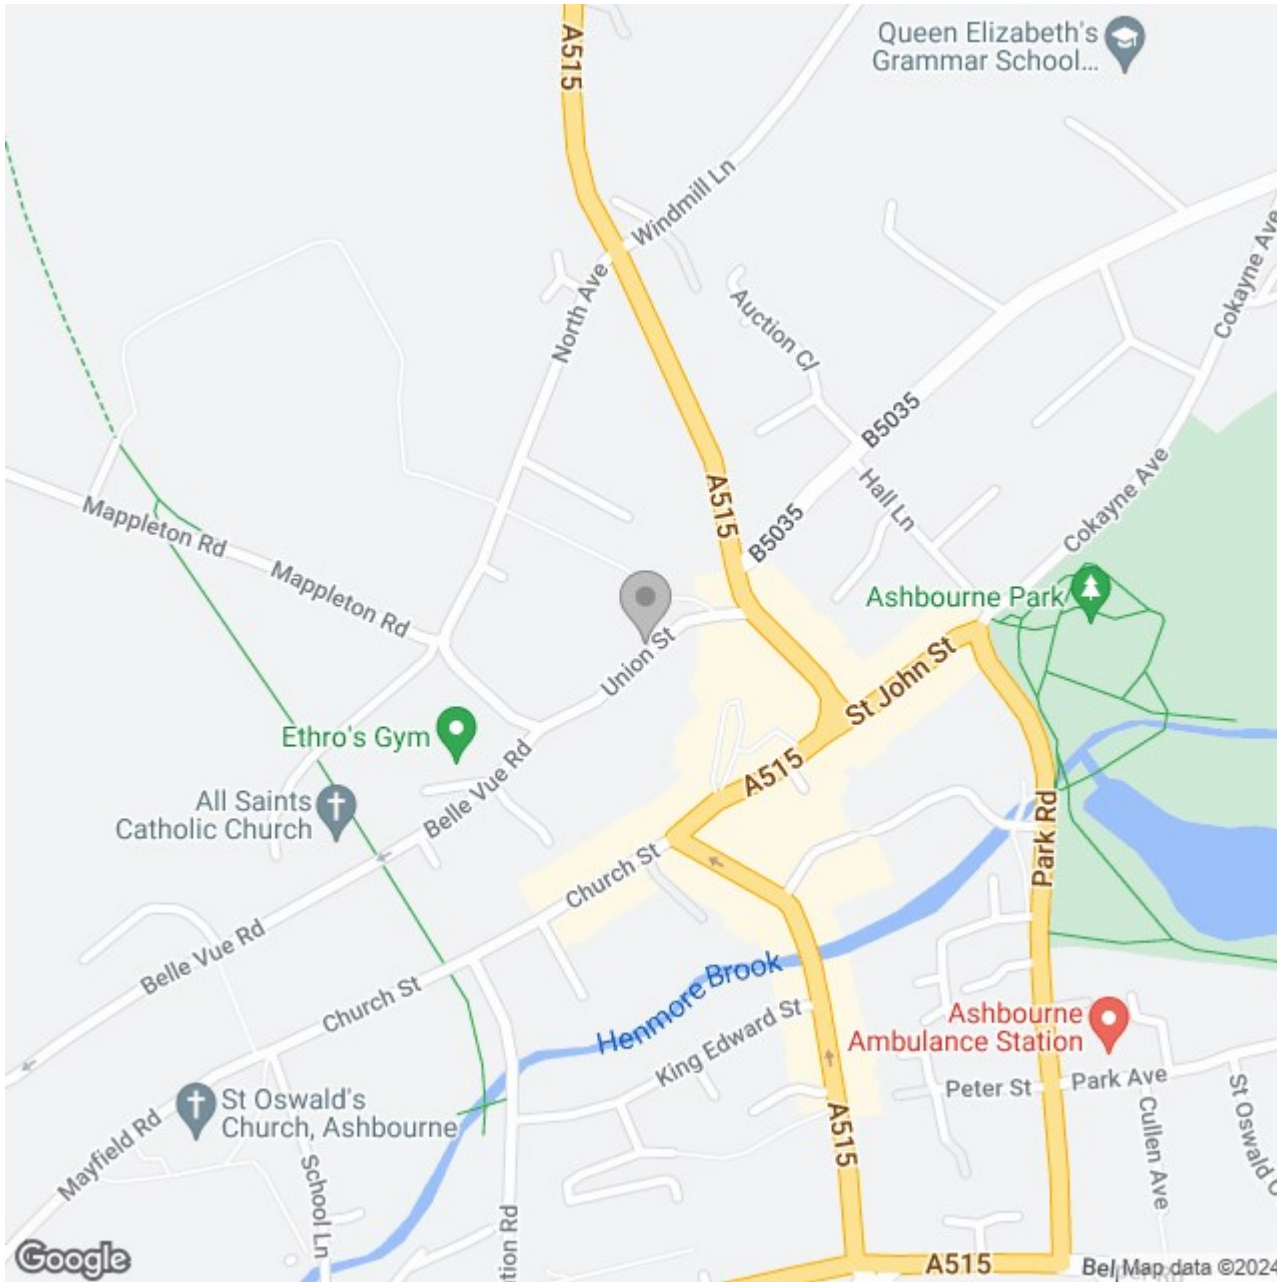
A515
Queen Elizabeth's Grammar School...
Windmill Ln
North Ave
Auction Cl
Cokayne Ave
B5035
A515
B5035
Hall Ln
Cokayne Ave
Mappleton Rd
Mappleton Rd
Union St
Ashbourne Park
St John St
Ethro's Gym
Belle Vue Rd
A515
All Saints Catholic Church
Park Rd
Church St
Belle Vue Rd
Henmore Brook
Church St
King Edward St
Ashbourne Ambulance Station
St Oswald's Church, Ashbourne
Peter St
Park Ave
Mayfield Rd
School Ln
A515
Cullen Ave
St Oswald C
tion Rd
A515
Google
Bel Map data ©2024